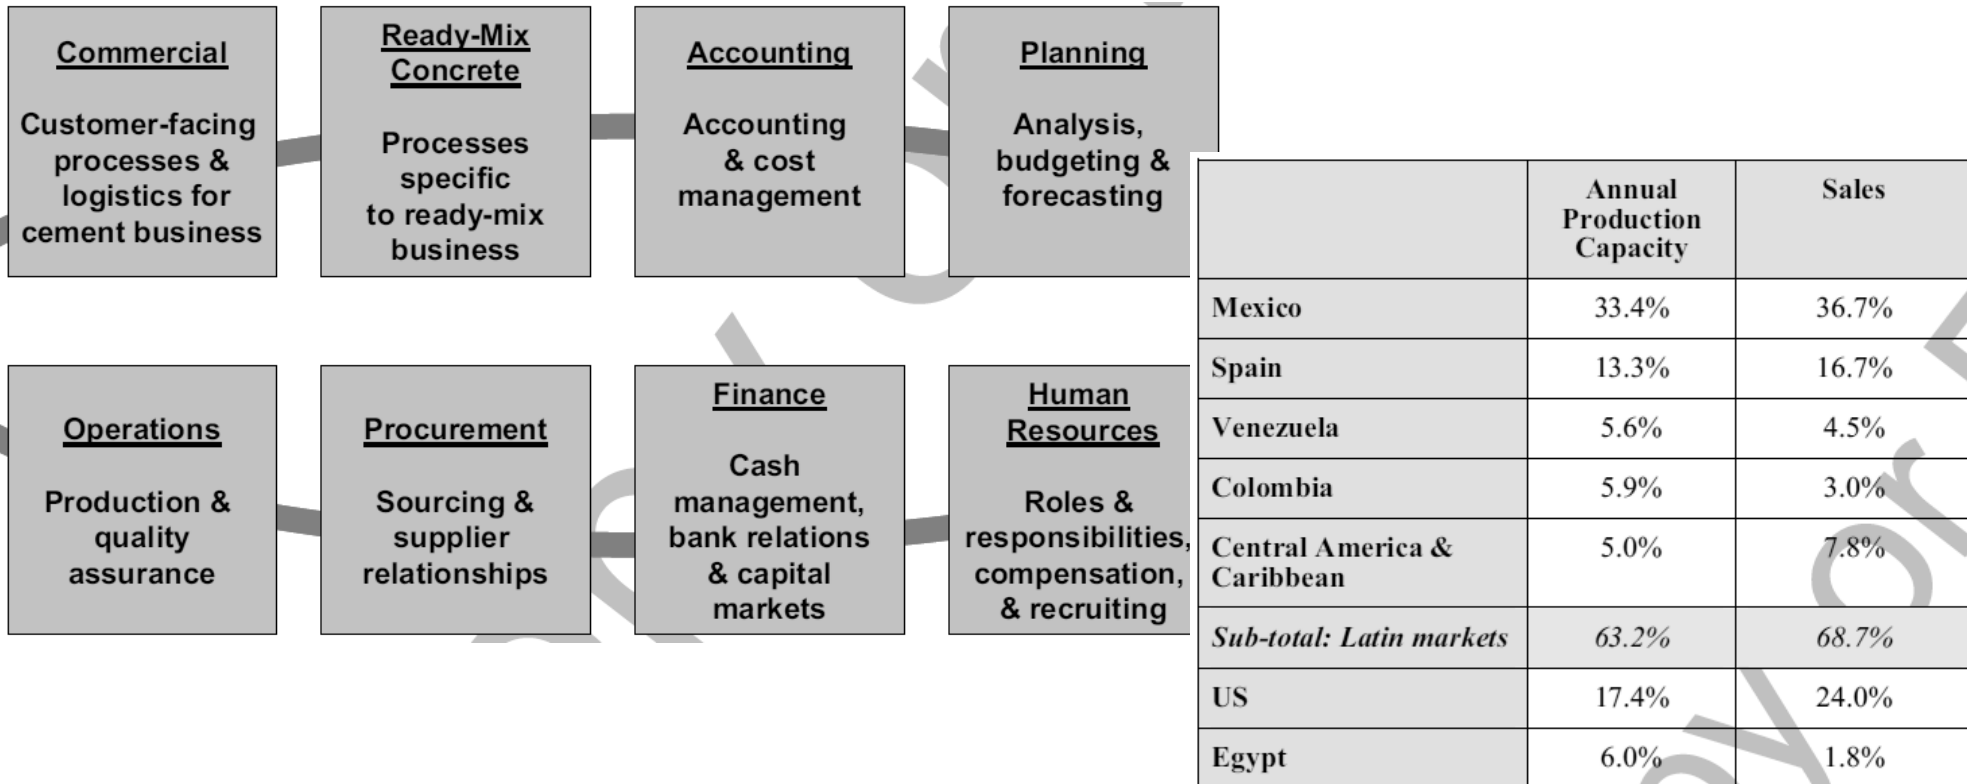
Commercial

Customer-facing processes & logistics for cement business

Ready-Mix Concrete

Processes specific to ready-mix business

Accounting

Accounting & cost management

Planning

Analysis, budgeting & forecasting

Operations

Production & quality assurance

Procurement

Sourcing & supplier relationships

Finance

Cash management, bank relations & capital markets

Human Resources

Roles & responsibilities, compensation, & recruiting

| | Annual Production Capacity | Sales |
|---|---|---|
| Mexico | 33.4% | 36.7% |
| Spain | 13.3% | 16.7% |
| Venezuela | 5.6% | 4.5% |
| Colombia | 5.9% | 3.0% |
| Central America & Caribbean | 5.0% | 7.8% |
| *Sub-total: Latin markets* | *63.2%* | *68.7%* |
| US | 17.4% | 24.0% |
| Egypt | 6.0% | 1.8% |